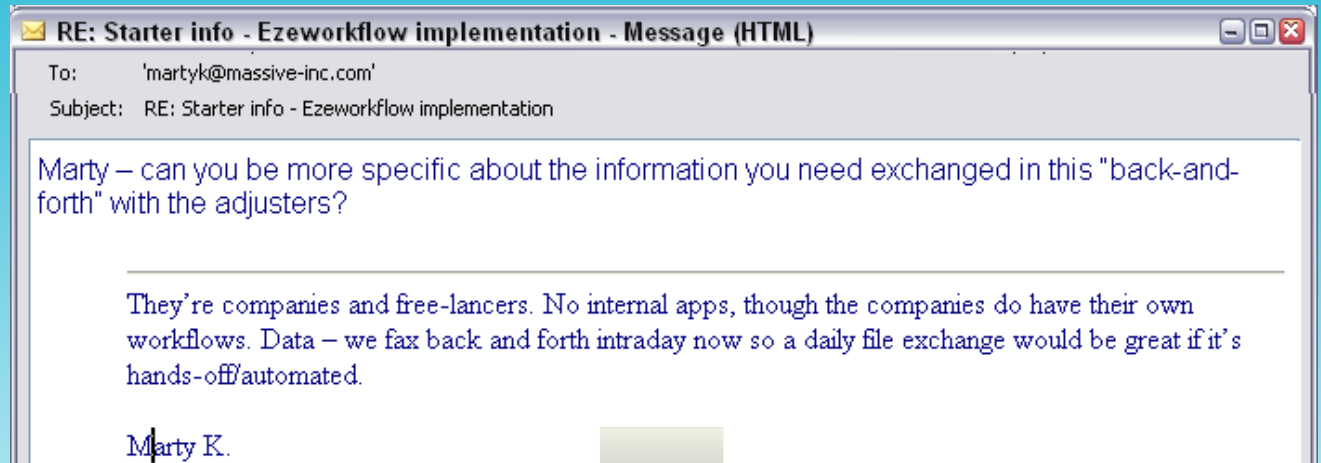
RE: Starter info - Ezeworkflow implementation - Message (HTML)

To: 'martyk@massive-inc.com'

Subject: RE: Starter info - Ezeworkflow implementation

Marty – can you be more specific about the information you need exchanged in this "back-and-forth" with the adjusters?

They're companies and free-lancers. No internal apps, though the companies do have their own workflows. Data – we fax back and forth intraday now so a daily file exchange would be great if it's hands-off/automated.

Marty K.